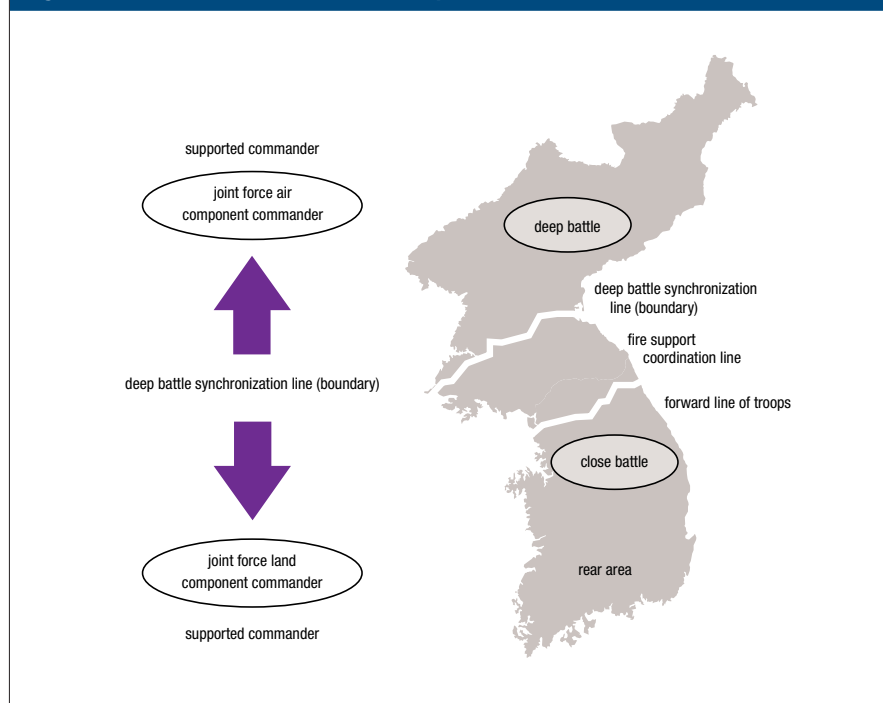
supported commander

joint force air component commander

deep battle synchronization line (boundary)

joint force land component commander

supported commander

deep battle

deep battle synchronization line (boundary)

fire support coordination line

forward line of troops

close battle

rear area